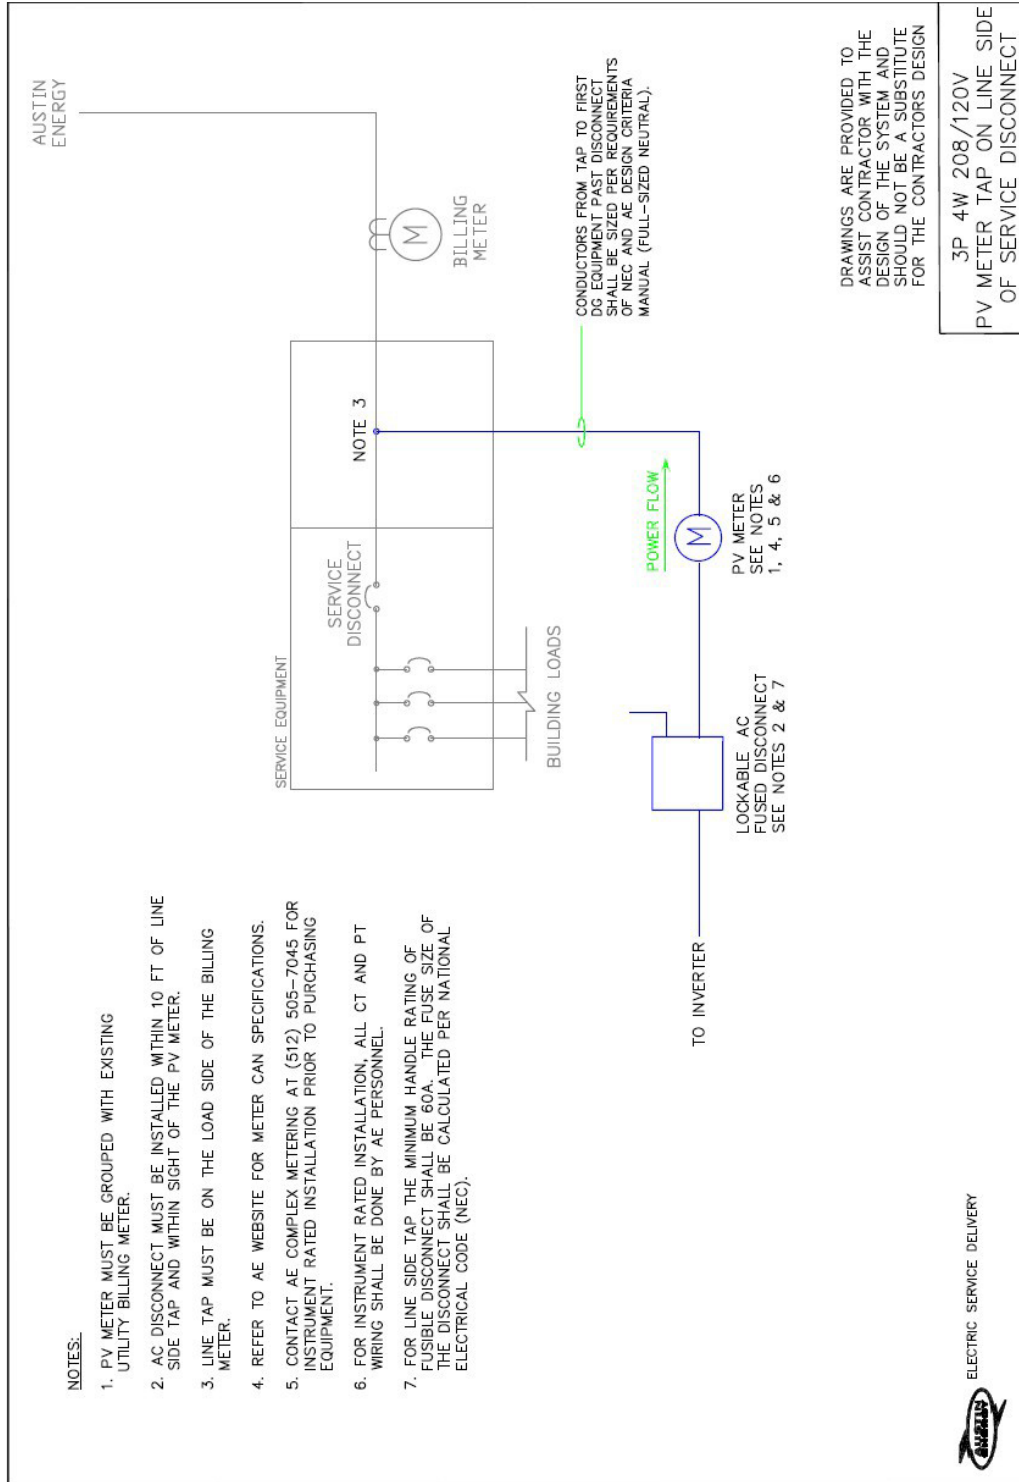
NOTES:

1. PV METER MUST BE GROUPED WITH EXISTING UTILITY BILLING METER.

2. AC DISCONNECT MUST BE INSTALLED WITHIN 10 FT OF LINE SIDE TAP AND WITHIN SIGHT OF THE PV METER.

3. LINE TAP MUST BE ON THE LOAD SIDE OF THE BILLING METER.

4. REFER TO AE WEBSITE FOR METER CAN SPECIFICATIONS.

5. CONTACT AE COMPLEX METERING AT (512) 505-7045 FOR INSTRUMENT RATED INSTALLATION PRIOR TO PURCHASING EQUIPMENT.

6. FOR INSTRUMENT RATED INSTALLATION, ALL CT AND PT WIRING SHALL BE DONE BY AE PERSONNEL.

7. FOR LINE SIDE TAP THE MINIMUM HANDLE RATING OF FUSIBLE DISCONNECT SHALL BE 60A. THE FUSE SIZE OF THE DISCONNECT SHALL BE CALCULATED PER NATIONAL ELECTRICAL CODE (NEC).

ELECTRIC SERVICE DELIVERY

AUSTIN ENERGY

TO INVERTER

LOCKABLE AC FUSED DISCONNECT SEE NOTES 2 & 7

SERVICE EQUIPMENT

SERVICE DISCONNECT

BUILDING LOADS

NOTE 3

BILLING METER

AUSTIN ENERGY

POWER FLOW

PV METER SEE NOTES 1, 4, 5 & 6

CONDUCTORS FROM TAP TO FIRST DG EQUIPMENT PAST DISCONNECT SHALL BE SIZED PER REQUIREMENTS OF NEC AND AE DESIGN CRITERIA MANUAL (FULL-SIZED NEUTRAL).

DRAWINGS ARE PROVIDED TO ASSIST CONTRACTOR WITH THE DESIGN OF THE SYSTEM AND SHOULD NOT BE A SUBSTITUTE FOR THE CONTRACTORS DESIGN

3P 4W 208/120V
PV METER TAP ON LINE SIDE OF SERVICE DISCONNECT